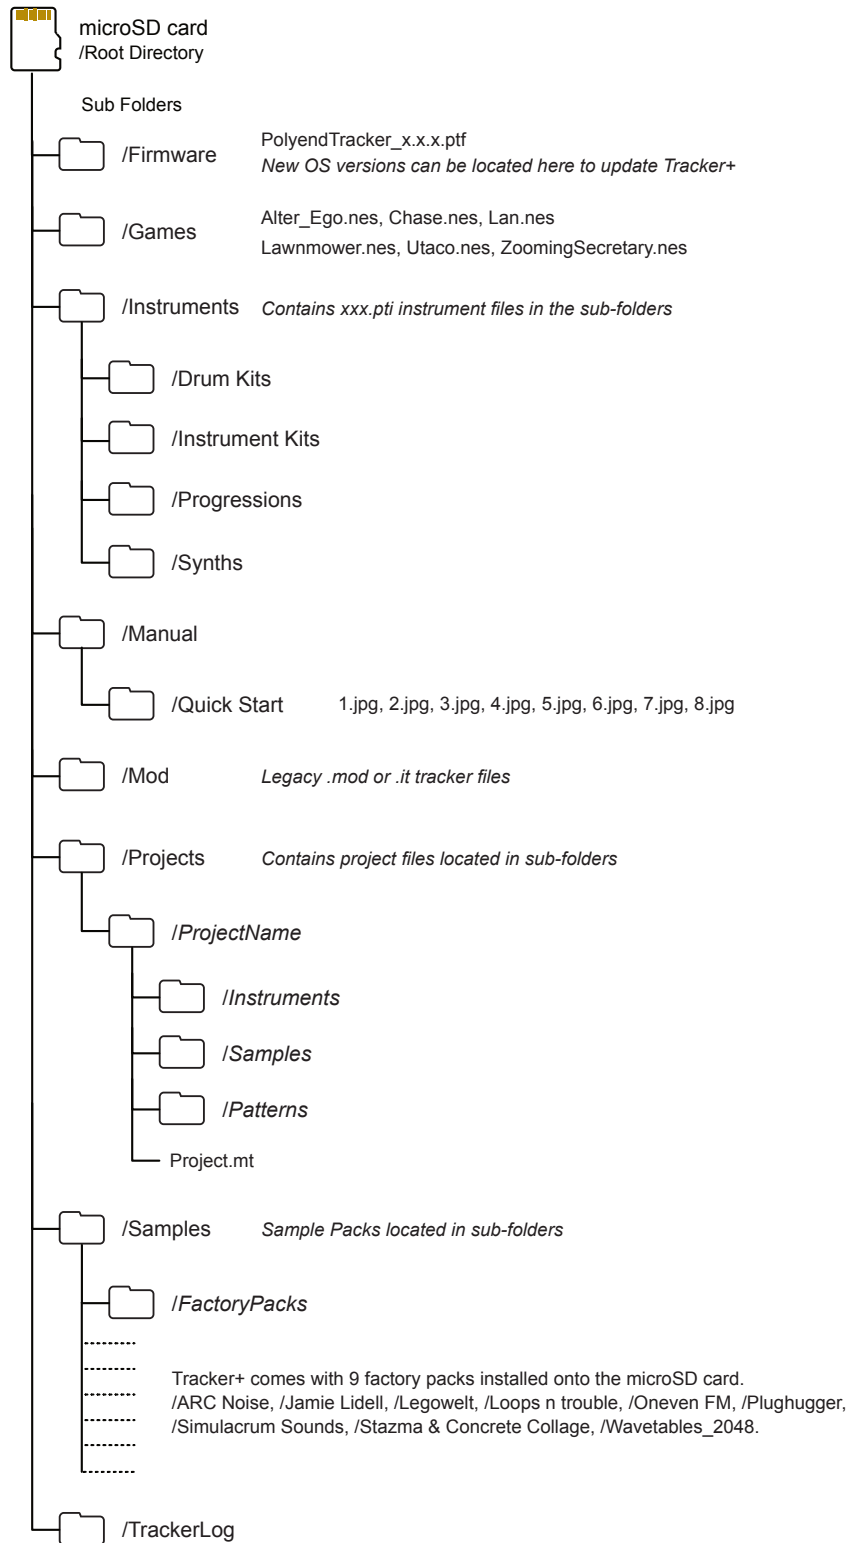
microSD card
/Root Directory

Sub Folders

/Firmware
PolyendTracker_x.x.x.ptf
New OS versions can be located here to update Tracker+

/Games
Alter_Ego.nes, Chase.nes, Lan.nes
Lawnmower.nes, Utaco.nes, ZoomingSecretary.nes

/Instruments
Contains xxx.pti instrument files in the sub-folders

/Drum Kits

/Instrument Kits

/Progressions

/Synths

/Manual

/Quick Start
1.jpg, 2.jpg, 3.jpg, 4.jpg, 5.jpg, 6.jpg, 7.jpg, 8.jpg

/Mod
Legacy .mod or .it tracker files

/Projects
Contains project files located in sub-folders

/ProjectName

/Instruments

/Samples

/Patterns

Project.mt

/Samples
Sample Packs located in sub-folders

/FactoryPacks

Tracker+ comes with 9 factory packs installed onto the microSD card.
/ARC Noise, /Jamie Lidell, /Legowelt, /Loops n trouble, /Oneven FM, /Plughugger, /Simulacrum Sounds, /Stazma & Concrete Collage, /Wavetables_2048.

/TrackerLog